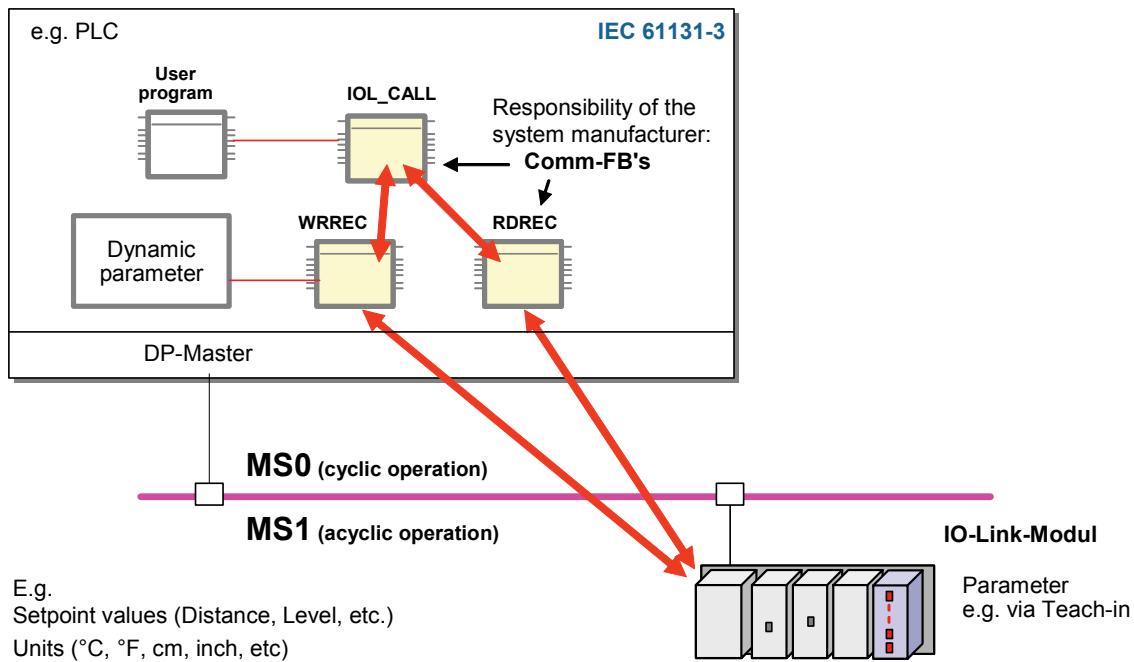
e.g. PLC

IEC 61131-3

User program

IOL_CALL

Responsibility of the system manufacturer: Comm-FB's

Dynamic parameter

WRREC

RDREC

DP-Master

MS0 (cyclic operation)

MS1 (acyclic operation)

IO-Link-Modul

E.g.
Setpoint values (Distance, Level, etc.)
Units (°C, °F, cm, inch, etc)

Parameter
e.g. via Teach-in